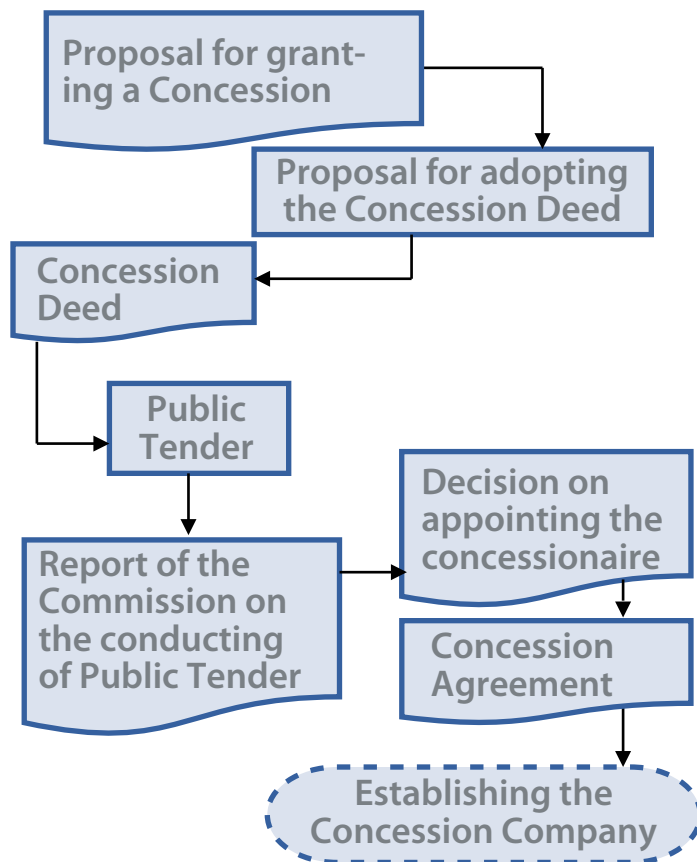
Proposal for granting a Concession

Proposal for adopting the Concession Deed

Concession Deed

Public Tender

Report of the Commission on the conducting of Public Tender

Decision on appointing the concessionaire

Concession Agreement

Establishing the Concession Company